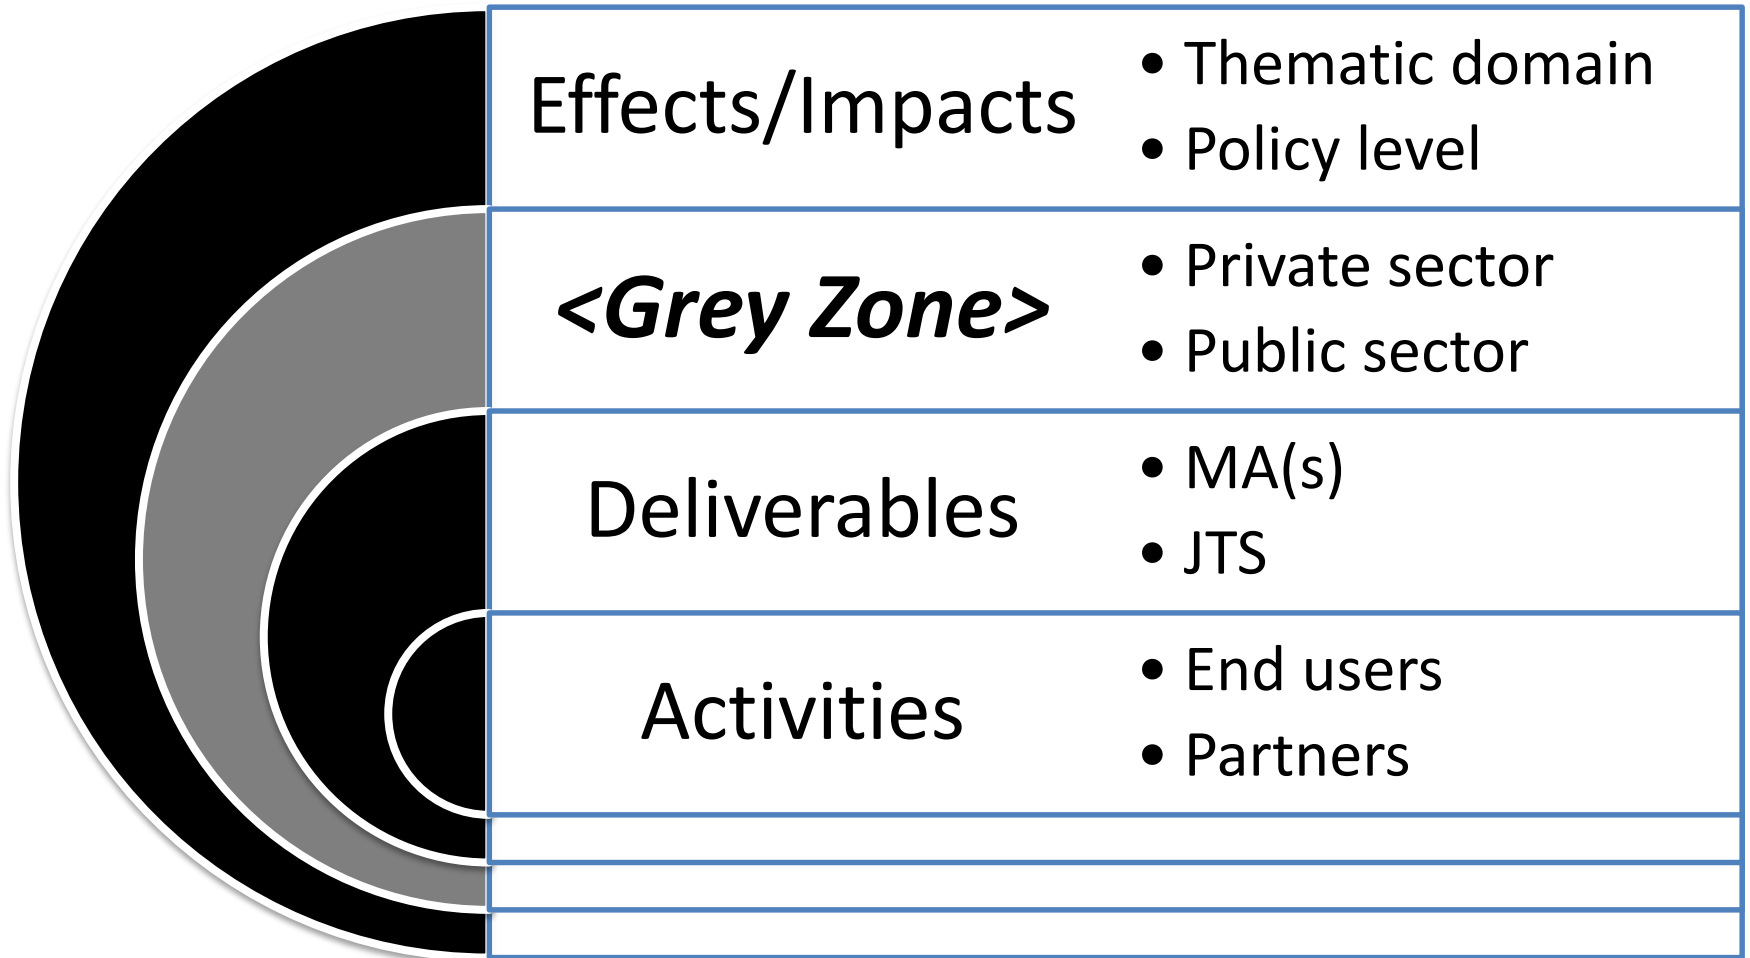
| | |
|---|---|
| Effects/Impacts | • Thematic domain<br>• Policy level |
| ***<Grey Zone>*** | • Private sector<br>• Public sector |
| Deliverables | • MA(s)<br>• JTS |
| Activities | • End users<br>• Partners |